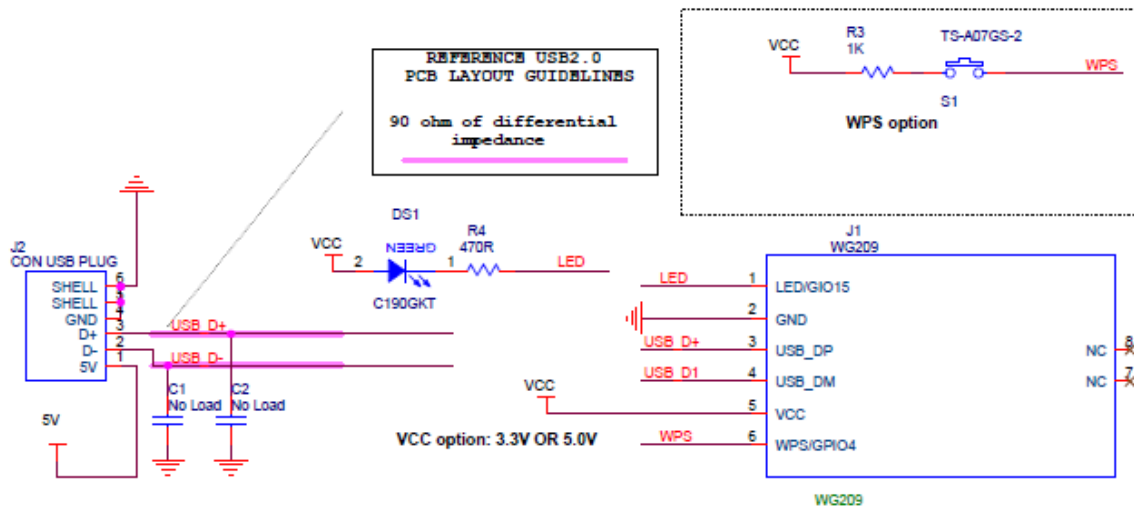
REFERENCE USB2.0
PCB LAYOUT GUIDELINES

90 ohm of differential impedance

VCC
R3
1K
TS-A07GS-2
WPS
S1
WPS option

DS1
VCC
2
GREEN
1
R4
470R
LED
C190GKT

J2
CON USB PLUG
6 SHELL
5 SHELL
4 GND
3 D+
2 D-
1 5V
USB_D+
USB_D-
C1
No Load
C2
No Load
5V

J1
WG209
LED
1 LED/GIO15
2 GND
USB_D+
3 USB_DP
USB_D1
4 USB_DM
VCC
5 VCC
VCC option: 3.3V OR 5.0V
WPS
6 WPS/GPIO4
NC 8
NC 7
WG209